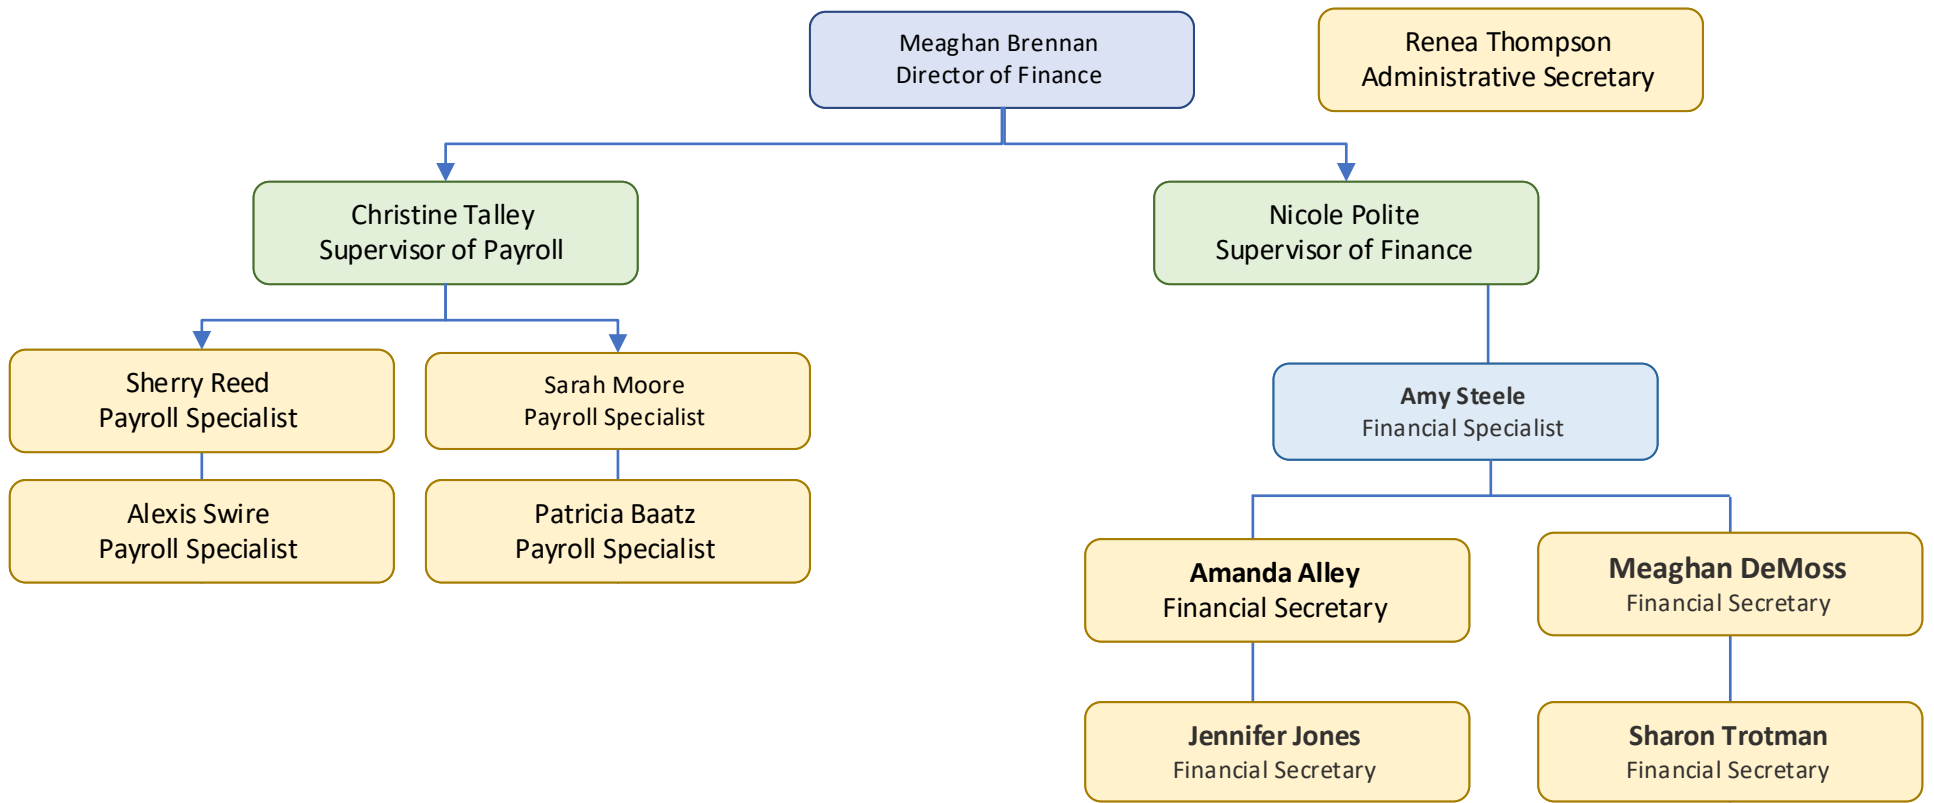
Meaghan Brennan
Director of Finance

Renea Thompson
Administrative Secretary

Christine Talley
Supervisor of Payroll

Nicole Polite
Supervisor of Finance

Sherry Reed
Payroll Specialist

Sarah Moore
Payroll Specialist

Alexis Swire
Payroll Specialist

Patricia Baatz
Payroll Specialist

Amy Steele
Financial Specialist

Amanda Alley
Financial Secretary

Meaghan DeMoss
Financial Secretary

Jennifer Jones
Financial Secretary

Sharon Trotman
Financial Secretary